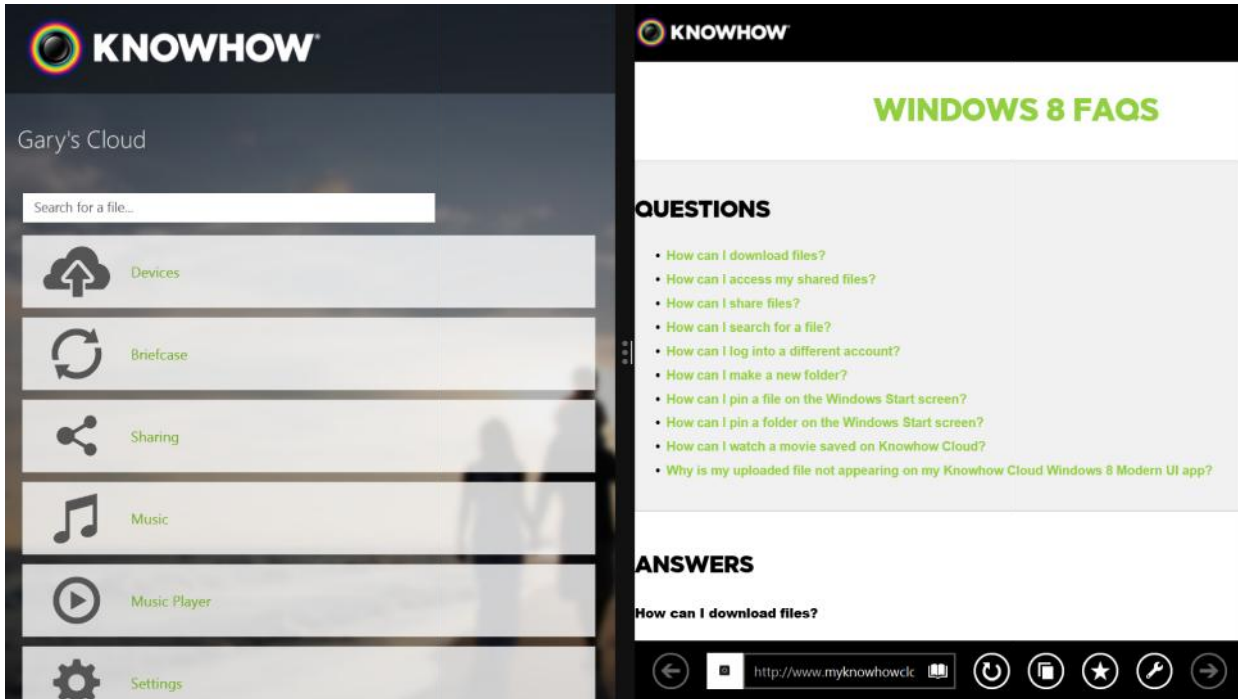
KNOWHOW

Gary's Cloud

Search for a file...

Devices

Briefcase

Sharing

Music

Music Player

Settings

KNOWHOW

WINDOWS 8 FAQS

QUESTIONS

- How can I download files?
- How can I access my shared files?
- How can I share files?
- How can I search for a file?
- How can I log into a different account?
- How can I make a new folder?
- How can I pin a file on the Windows Start screen?
- How can I pin a folder on the Windows Start screen?
- How can I watch a movie saved on Knowhow Cloud?
- Why is my uploaded file not appearing on my Knowhow Cloud Windows 8 Modern UI app?

ANSWERS

How can I download files?

http://www.myknowhowclc